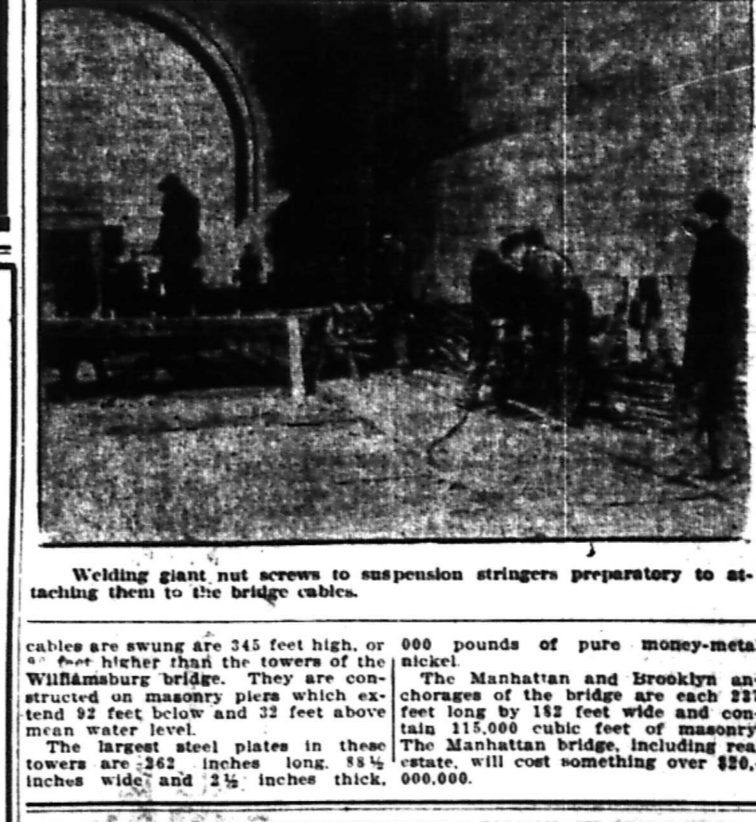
Welding giant nut screws to suspension stringers preparatory to attaching them to the bridge cables.

cables are swung are 345 feet high, or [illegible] feet higher than the towers of the Williamsburg bridge. They are constructed on masonry piers which extend 92 feet below and 32 feet above mean water level.

The largest steel plates in these towers are 262 inches long, $88\frac{1}{2}$ inches wide and $2\frac{1}{2}$ inches thick,

000 pounds of pure money-metal nickel.

The Manhattan and Brooklyn anchorages of the bridge are each 23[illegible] feet long by 182 feet wide and contain 115,000 cubic feet of masonry. The Manhattan bridge, including real estate, will cost something over \$20,000,000.